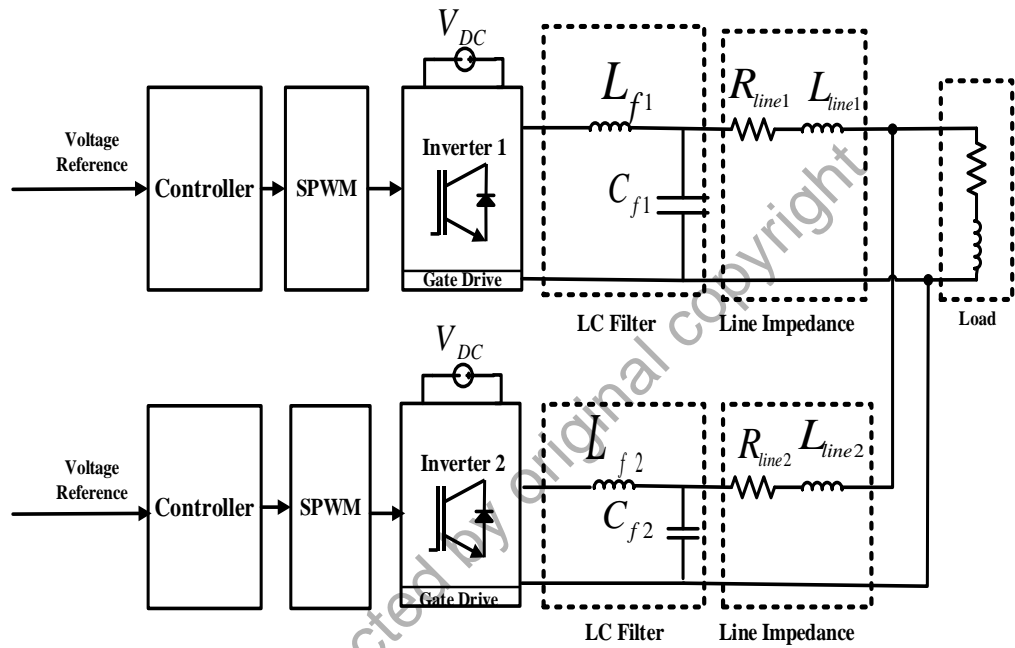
$V_{DC}$

Voltage Reference

Controller

SPWM

Inverter 1

Gate Drive

$L_{f1}$

$C_{f1}$

$R_{line1}$ $L_{line1}$

LC Filter

Line Impedance

Load

$V_{DC}$

Voltage Reference

Controller

SPWM

Inverter 2

Gate Drive

$L_{f2}$

$C_{f2}$

$R_{line2}$ $L_{line2}$

LC Filter

Line Impedance

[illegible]cted by original copyright